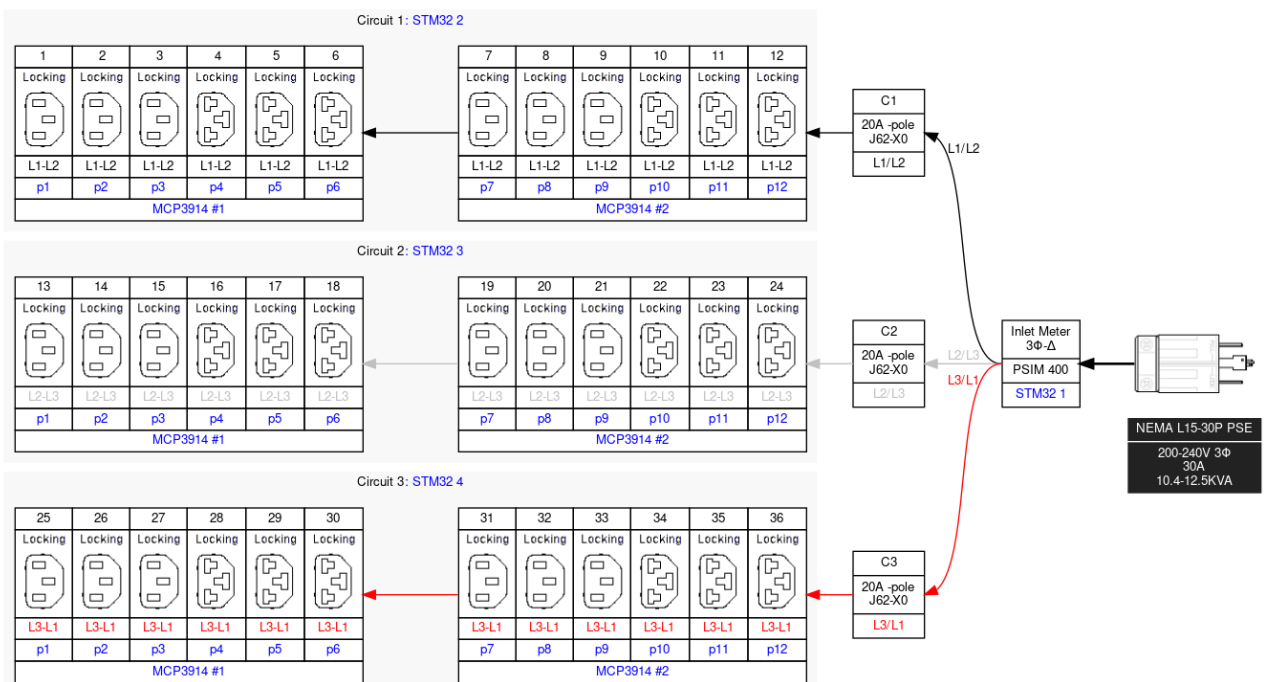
Circuit 1: STM32 2

| 1 | 2 | 3 | 4 | 5 | 6 |
|---|---|---|---|---|---|
| Locking | Locking | Locking | Locking | Locking | Locking |
| L1-L2 | L1-L2 | L1-L2 | L1-L2 | L1-L2 | L1-L2 |
| p1 | p2 | p3 | p4 | p5 | p6 |
| MCP3914 #1 | | | | | |

| 7 | 8 | 9 | 10 | 11 | 12 |
|---|---|---|---|---|---|
| Locking | Locking | Locking | Locking | Locking | Locking |
| L1-L2 | L1-L2 | L1-L2 | L1-L2 | L1-L2 | L1-L2 |
| p7 | p8 | p9 | p10 | p11 | p12 |
| MCP3914 #2 | | | | | |

C1
20A -pole J62-X0
L1/L2

L1/L2

Circuit 2: STM32 3

| 13 | 14 | 15 | 16 | 17 | 18 |
|---|---|---|---|---|---|
| Locking | Locking | Locking | Locking | Locking | Locking |
| L2-L3 | L2-L3 | L2-L3 | L2-L3 | L2-L3 | L2-L3 |
| p1 | p2 | p3 | p4 | p5 | p6 |
| MCP3914 #1 | | | | | |

| 19 | 20 | 21 | 22 | 23 | 24 |
|---|---|---|---|---|---|
| Locking | Locking | Locking | Locking | Locking | Locking |
| L2-L3 | L2-L3 | L2-L3 | L2-L3 | L2-L3 | L2-L3 |
| p7 | p8 | p9 | p10 | p11 | p12 |
| MCP3914 #2 | | | | | |

C2
20A -pole J62-X0
L2/L3

L2/L3
L3/L1

Inlet Meter
3Φ-Δ
PSIM 400
STM32 1

NEMA L15-30P PSE
200-240V 3Φ
30A
10.4-12.5KVA

Circuit 3: STM32 4

| 25 | 26 | 27 | 28 | 29 | 30 |
|---|---|---|---|---|---|
| Locking | Locking | Locking | Locking | Locking | Locking |
| L3-L1 | L3-L1 | L3-L1 | L3-L1 | L3-L1 | L3-L1 |
| p1 | p2 | p3 | p4 | p5 | p6 |
| MCP3914 #1 | | | | | |

| 31 | 32 | 33 | 34 | 35 | 36 |
|---|---|---|---|---|---|
| Locking | Locking | Locking | Locking | Locking | Locking |
| L3-L1 | L3-L1 | L3-L1 | L3-L1 | L3-L1 | L3-L1 |
| p7 | p8 | p9 | p10 | p11 | p12 |
| MCP3914 #2 | | | | | |

C3
20A -pole J62-X0
L3/L1